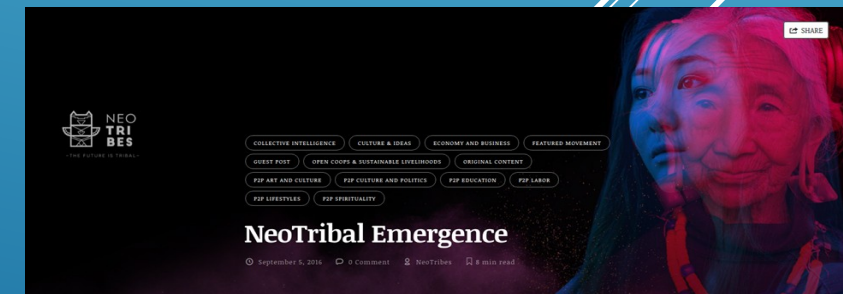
SHARE

NEO TRI BES
- THE FUTURE IS TRIBAL -

COLLECTIVE INTELLIGENCE
CULTURE & IDEAS
ECONOMY AND BUSINESS
FEATURED MOVEMENT
GUEST POST
OPEN COOPS & SUSTAINABLE LIVELIHOODS
ORIGINAL CONTENT
P2P ART AND CULTURE
P2P CULTURE AND POLITICS
P2P EDUCATION
P2P LABOR
P2P LIFESTYLES
P2P SPIRITUALITY

NeoTribal Emergence

September 5, 2016 0 Comment NeoTribes 8 min read